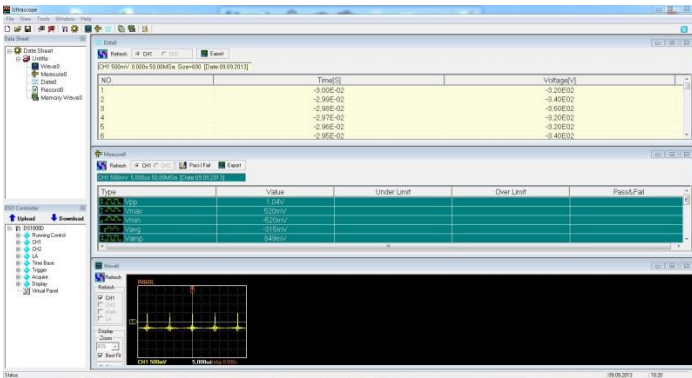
Ultrascope

File View Tools Window Help

Data Sheet

Data Sheet
Untitle
Wave0
Measure0
Data0
Record0
Memory Wave0

Data0

Refresh CH1 CH2 Export

CH1 500mV 0.000s 50.00MSa Size=600 [Date 09.09.2013]

| NO. | Time[S] | Voltage[V] |
|---|---|---|
| 1 | -3.00E-02 | -3.20E02 |
| 2 | -2.99E-02 | -3.40E02 |
| 3 | -2.98E-02 | -3.60E02 |
| 4 | -2.97E-02 | -3.20E02 |
| 5 | -2.96E-02 | -3.20E02 |
| 6 | -2.95E-02 | -3.40E02 |

Measure0

Refresh CH1 CH2 Pass\Fail Export

CH1 500mV 5.000us 50.00MSa [Date 09.09.2013]

| Type | Value | Under Limit | Over Limit | Pass&Fail |
|---|---|---|---|---|
| Vpp | 1.04V | | | |
| Vmax | 520mV | | | |
| Vmin | -520mV | | | |
| Vavg | -315mV | | | |
| Vamp | 849mV | | | |

DSO Controller

Upload Download

DS1000D
Running Control
CH1
CH2
LA
Time Base
Trigger
Acquire
Display
Virtual Panel

Wave0

Refresh

Refresh
CH1
CH2
Math
LA

Display
Zoom
Best Fit

RIGOL

CH1 500mV 5.000us

Status

09.09.2013 10:20